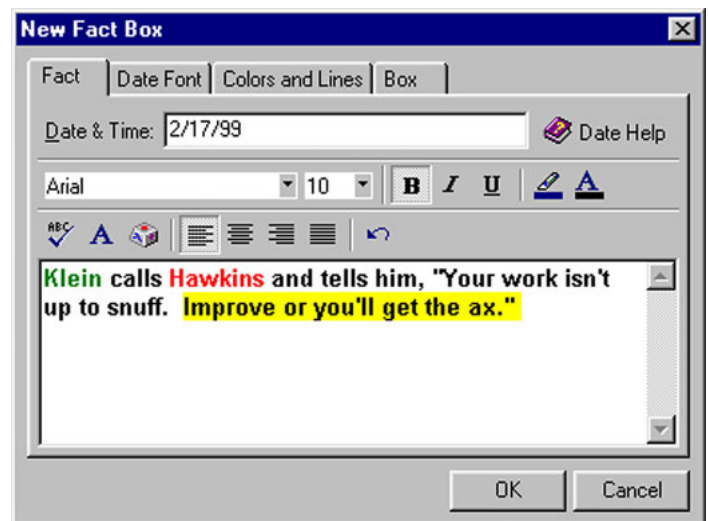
New Fact Box

Fact | Date Font | Colors and Lines | Box

Date & Time: 2/17/99

Date Help

Arial

10

B I U

ABC

A

Klein calls Hawkins and tells him, "Your work isn't up to snuff. Improve or you'll get the ax."

OK

Cancel